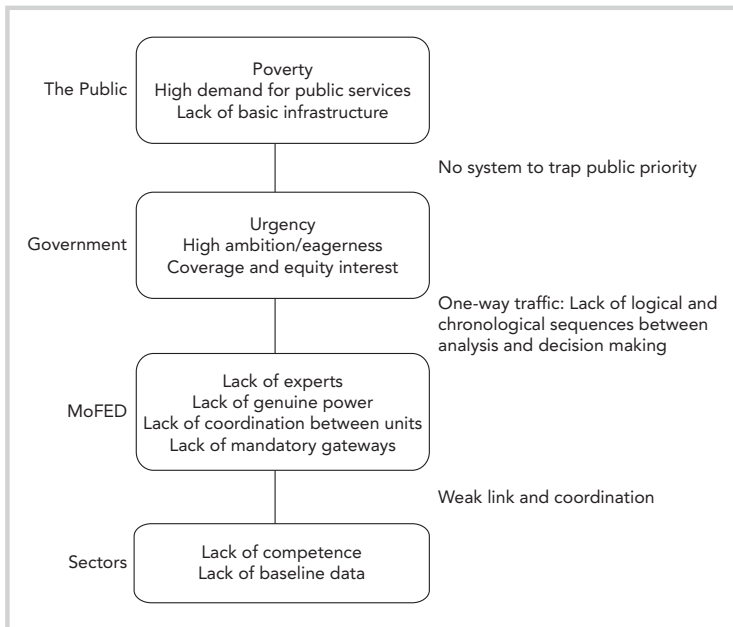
The Public

Poverty
High demand for public services
Lack of basic infrastructure

No system to trap public priority

Government

Urgency
High ambition/eagerness
Coverage and equity interest

One-way traffic: Lack of logical and chronological sequences between analysis and decision making

MoFED

Lack of experts
Lack of genuine power
Lack of coordination between units
Lack of mandatory gateways

Weak link and coordination

Sectors

Lack of competence
Lack of baseline data